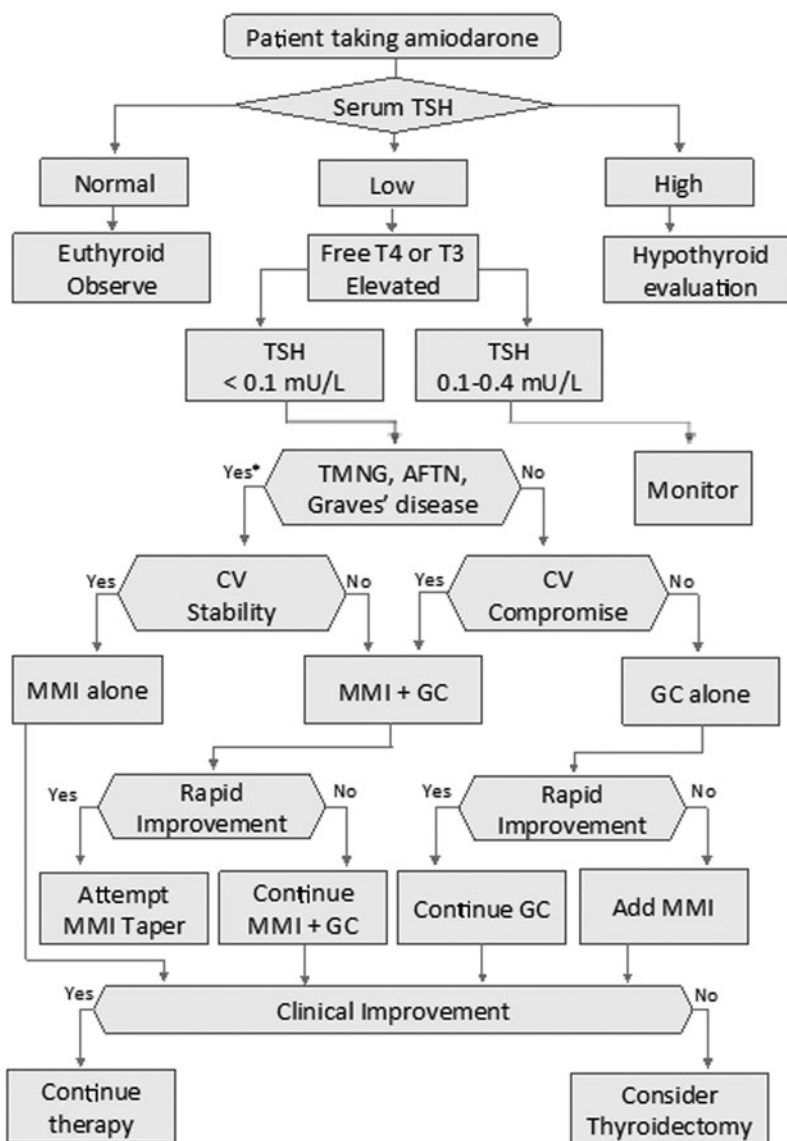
Patient taking amiodarone

Serum TSH

Normal

Low

High

Euthyroid Observe

Free T4 or T3 Elevated

Hypothyroid evaluation

TSH < 0.1 mU/L

TSH 0.1-0.4 mU/L

Yes*

TMNG, AFTN, Graves' disease

No

Monitor

Yes

CV Stability

No

Yes

CV Compromise

No

MMI alone

MMI + GC

GC alone

Yes

Rapid Improvement

No

Yes

Rapid Improvement

No

Attempt MMI Taper

Continue MMI + GC

Continue GC

Add MMI

Yes

Clinical Improvement

No

Continue therapy

Consider Thyroidectomy